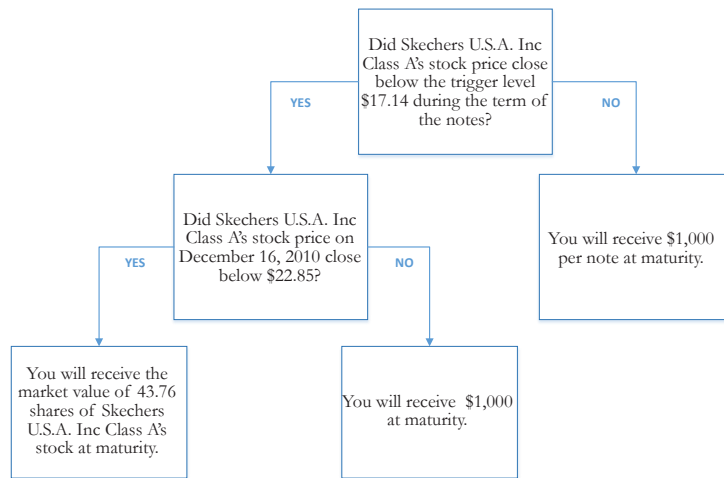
Did Skechers U.S.A. Inc Class A's stock price close below the trigger level $17.14 during the term of the notes?

YES

NO

Did Skechers U.S.A. Inc Class A's stock price on December 16, 2010 close below $22.85?

You will receive $1,000 per note at maturity.

YES

NO

You will receive the market value of 43.76 shares of Skechers U.S.A. Inc Class A's stock at maturity.

You will receive $1,000 at maturity.